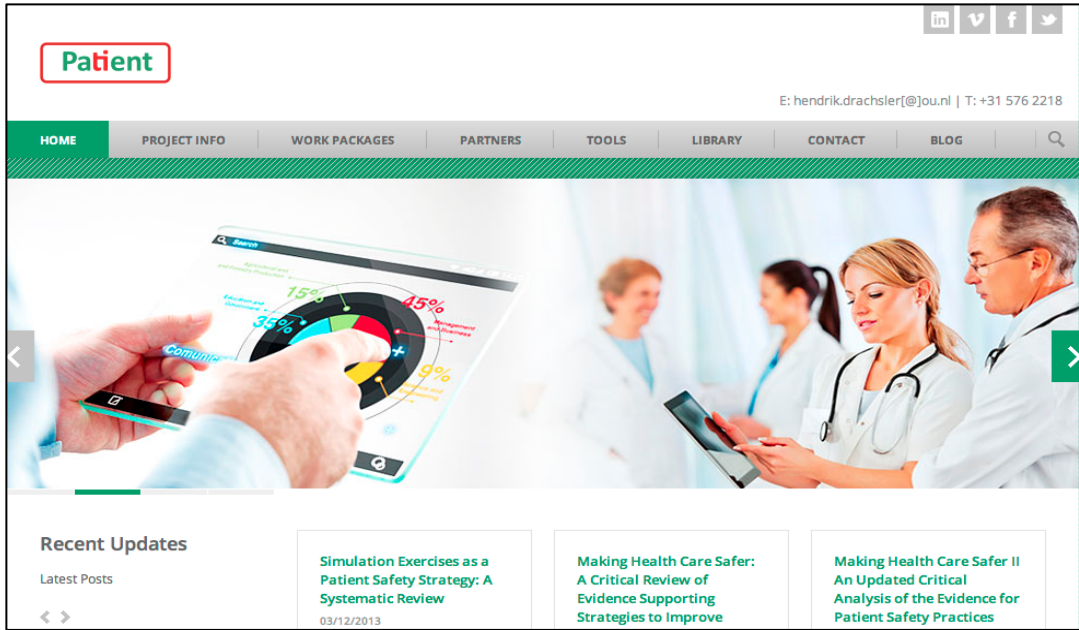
in v f

Patient

E: hendrik.drachsler[@]ou.nl | T: +31 576 2218

HOME PROJECT INFO WORK PACKAGES PARTNERS TOOLS LIBRARY CONTACT BLOG

Search

15% 45% 35% 9%

Communi

Recent Updates

Latest Posts

< >

Simulation Exercises as a Patient Safety Strategy: A Systematic Review

03/12/2013

Making Health Care Safer: A Critical Review of Evidence Supporting Strategies to Improve

Making Health Care Safer II An Updated Critical Analysis of the Evidence for Patient Safety Practices